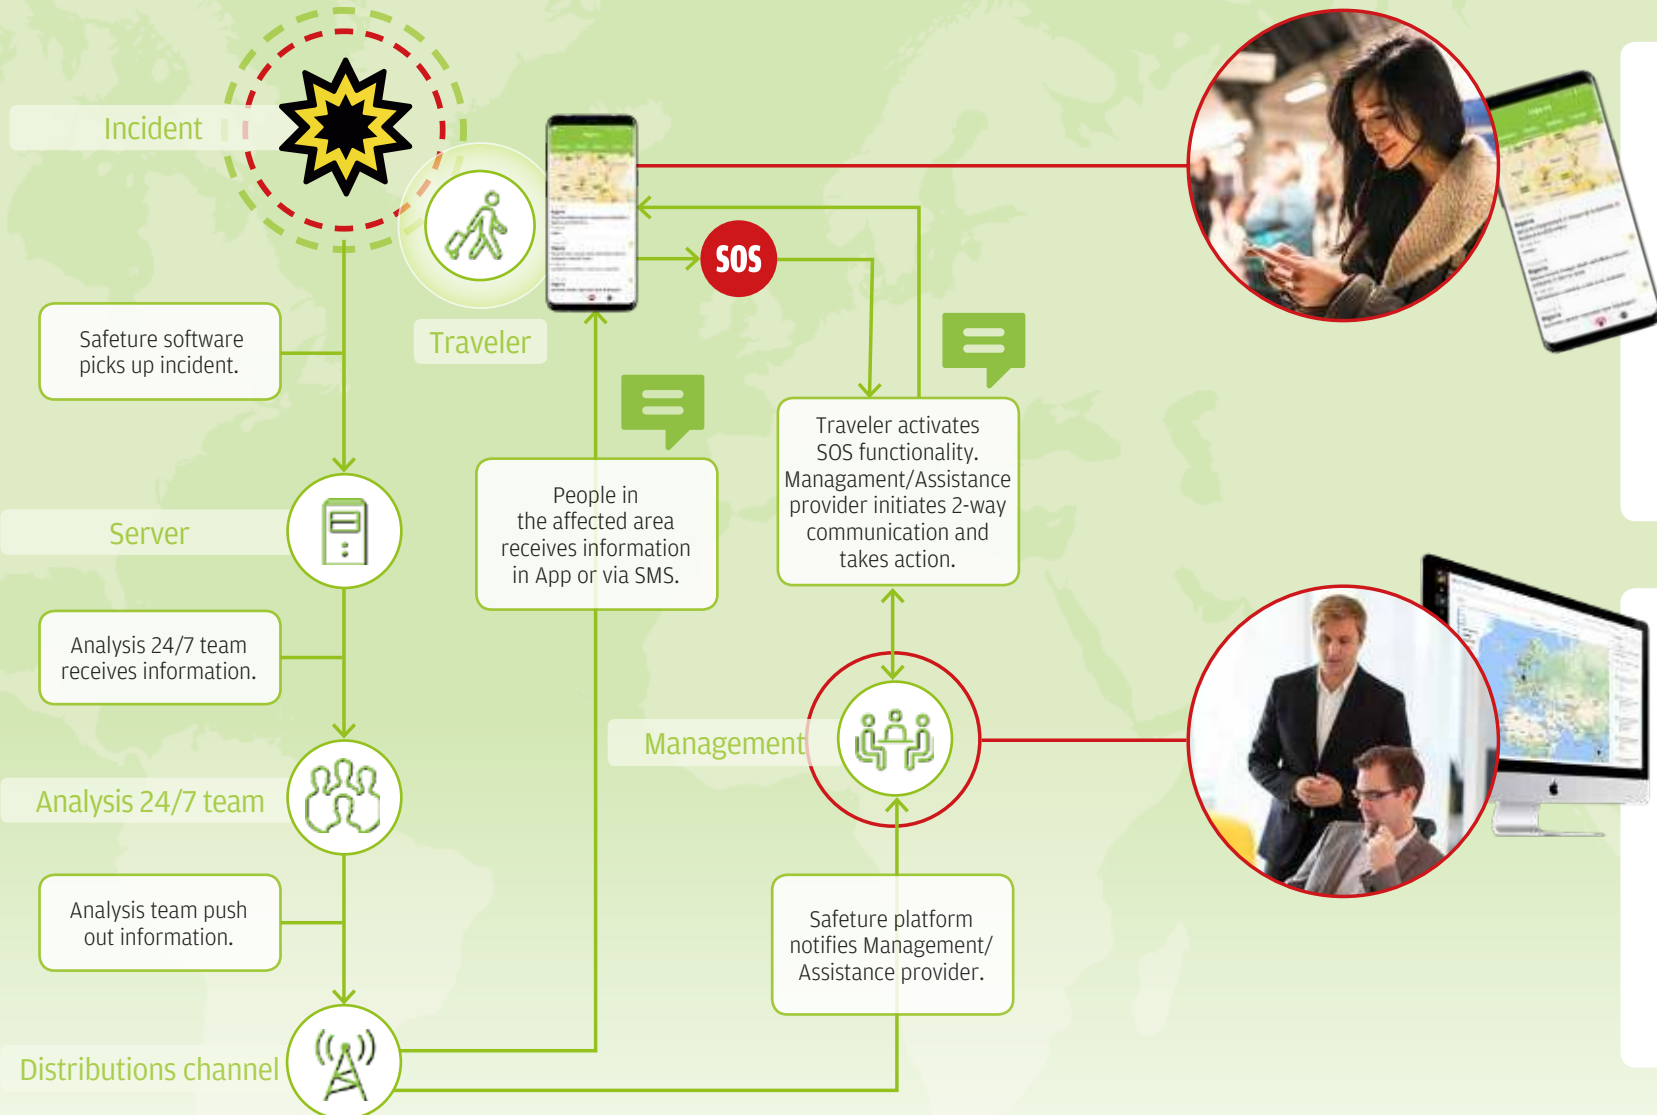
Incident

Traveler

SOS

Safeture software picks up incident.

Server

People in the affected area receives information in App or via SMS.

Traveler activates SOS functionality. Managament/Assistance provider initiates 2-way communication and takes action.

Analysis 24/7 team receives information.

Management

Analysis 24/7 team

Analysis team push out information.

Safeture platform notifies Management/ Assistance provider.

Distributions channel